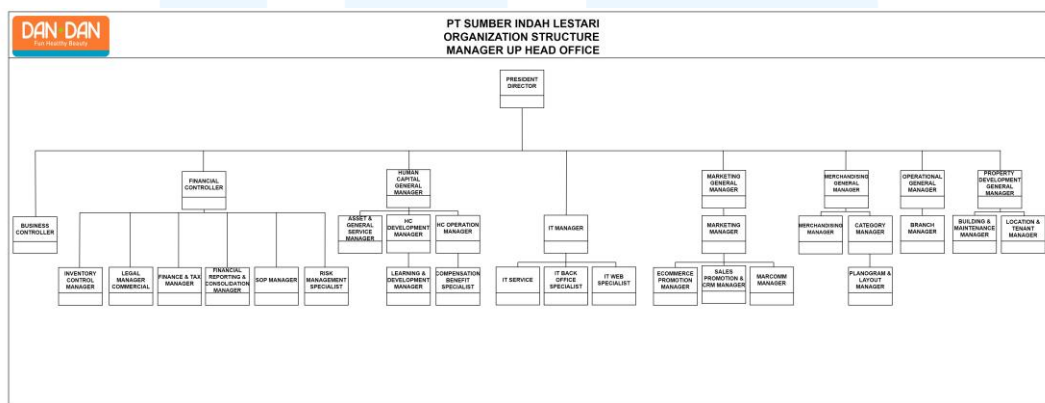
DAN+DAN
Fun Healthy Beauty

PT SUMBER INDAH LESTARI
ORGANIZATION STRUCTURE
MANAGER UP HEAD OFFICE

PRESIDENT DIRECTOR

BUSINESS CONTROLLER

FINANCIAL CONTROLLER

INVENTORY CONTROL MANAGER

LEGAL MANAGER COMMERCIAL

FINANCE & TAX MANAGER

FINANCIAL REPORTING & CONSOLIDATION MANAGER

SOP MANAGER

RISK MANAGEMENT SPECIALIST

HUMAN CAPITAL GENERAL MANAGER

ASSET & GENERAL SERVICE MANAGER

HC DEVELOPMENT MANAGER

HC OPERATION MANAGER

LEARNING & DEVELOPMENT MANAGER

COMPENSATION BENEFIT SPECIALIST

IT MANAGER

IT SERVICE

IT BACK OFFICE SPECIALIST

IT WEB SPECIALIST

MARKETING GENERAL MANAGER

MARKETING MANAGER

ECOMMERCE PROMOTION MANAGER

SALES PROMOTION & CRM MANAGER

MARCOMM MANAGER

MERCHANDISING GENERAL MANAGER

MERCHANDISING MANAGER

CATEGORY MANAGER

PLANOGRAM & LAYOUT MANAGER

OPERATIONAL GENERAL MANAGER

BRANCH MANAGER

PROPERTY DEVELOPMENT GENERAL MANAGER

BUILDING & MAINTENANCE MANAGER

LOCATION & TENANT MANAGER